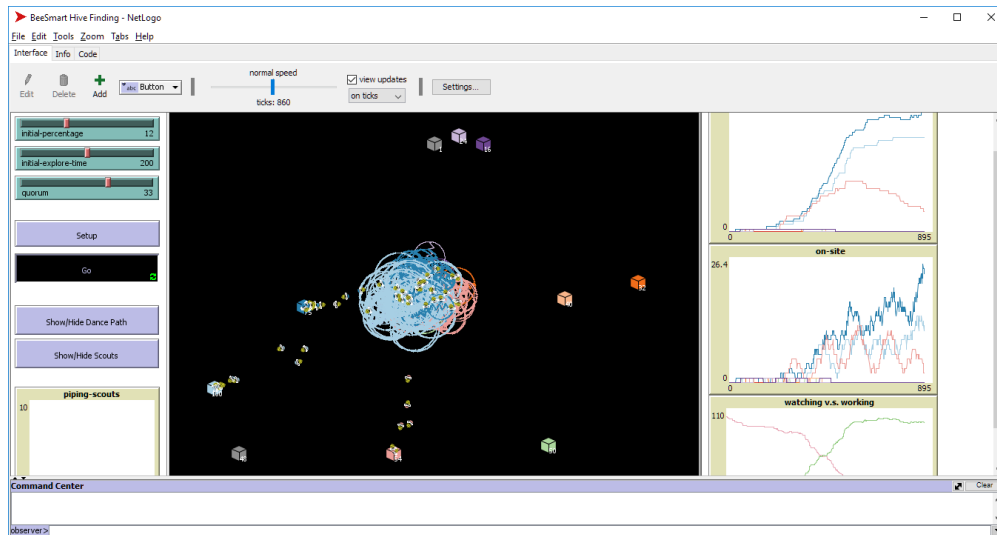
BeeSmart Hive Finding - NetLogo

File Edit Tools Zoom Tabs Help

Interface Info Code

Edit Delete Add Button

normal speed

ticks: 860

view updates

on ticks

Settings...

initial-percentage 12

initial-explore-time 200

quorum 33

Setup

Go

Show/Hide Dance Path

Show/Hide Scouts

piping-scouts

10

0 895

on-site

26.4

0 895

watching v.s. working

110

Command Center

Clear

observer>